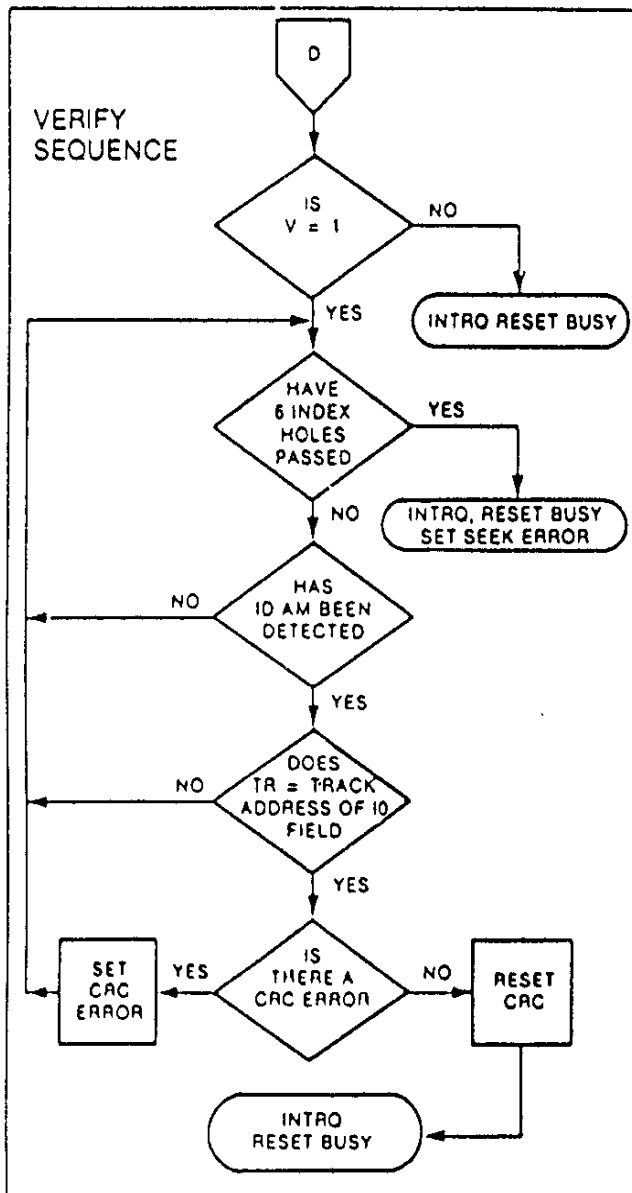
D

VERIFY SEQUENCE

IS V = 1

NO

INTRO RESET BUSY

YES

HAVE 6 INDEX HOLES PASSED

YES

INTRQ, RESET BUSY SET SEEK ERROR

NO

HAS ID AM BEEN DETECTED

NO

YES

DOES TR = TRACK ADDRESS OF ID FIELD

NO

YES

IS THERE A CRC ERROR

YES

SET CRC ERROR

NO

RESET CRC

INTRQ RESET BUSY